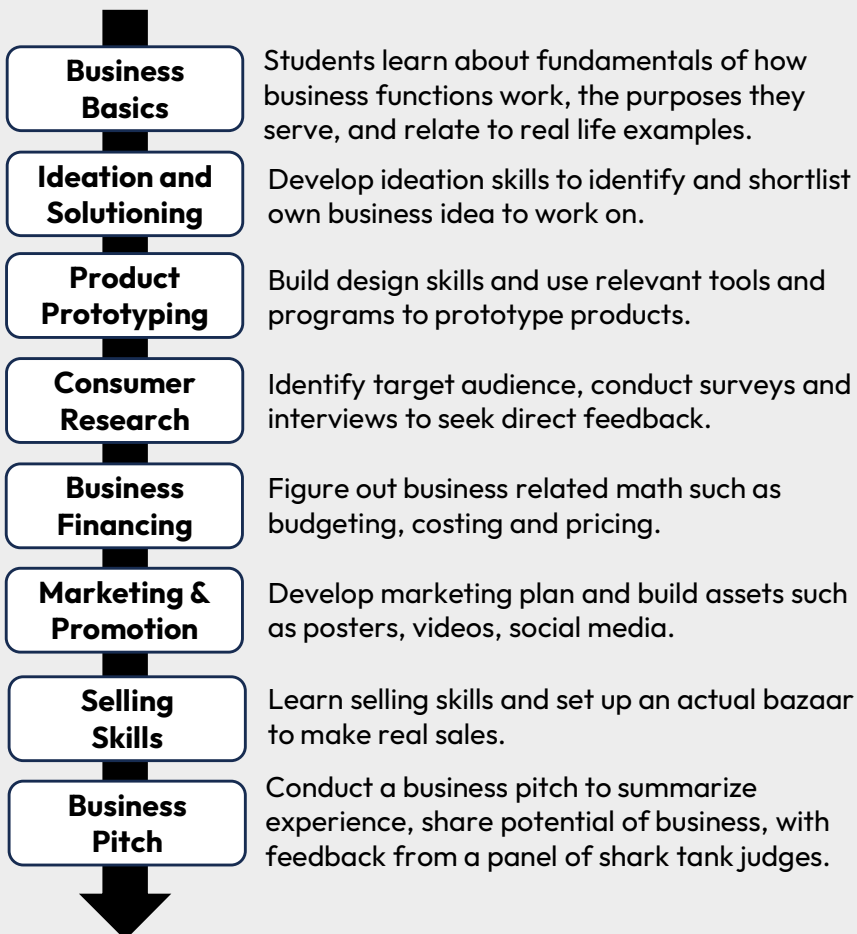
Business Basics

Students learn about fundamentals of how business functions work, the purposes they serve, and relate to real life examples.

Ideation and Solutioning

Develop ideation skills to identify and shortlist own business idea to work on.

Product Prototyping

Build design skills and use relevant tools and programs to prototype products.

Consumer Research

Identify target audience, conduct surveys and interviews to seek direct feedback.

Business Financing

Figure out business related math such as budgeting, costing and pricing.

Marketing & Promotion

Develop marketing plan and build assets such as posters, videos, social media.

Selling Skills

Learn selling skills and set up an actual bazaar to make real sales.

Business Pitch

Conduct a business pitch to summarize experience, share potential of business, with feedback from a panel of shark tank judges.